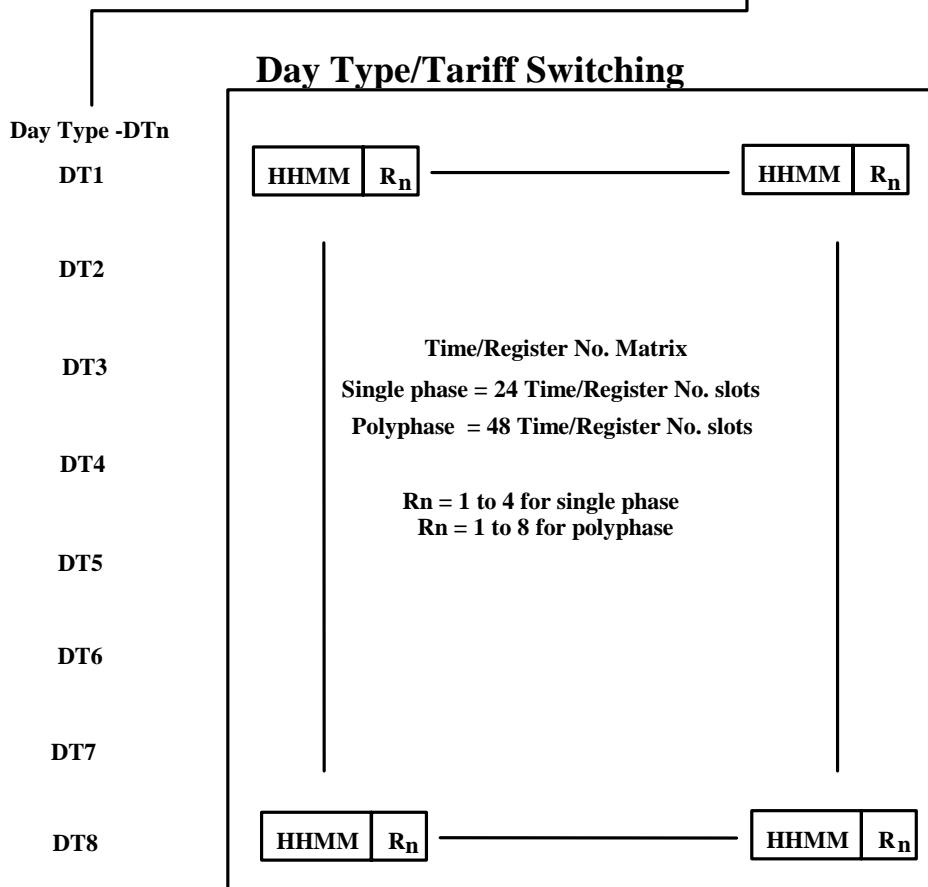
Day Type/Tariff Switching

Day Type -DTn

DT1

HHMM $R_n$

HHMM $R_n$

DT2

DT3

Time/Register No. Matrix

Single phase = 24 Time/Register No. slots

Polyphase = 48 Time/Register No. slots

DT4

Rn = 1 to 4 for single phase
Rn = 1 to 8 for polyphase

DT5

DT6

DT7

DT8

HHMM $R_n$

HHMM $R_n$